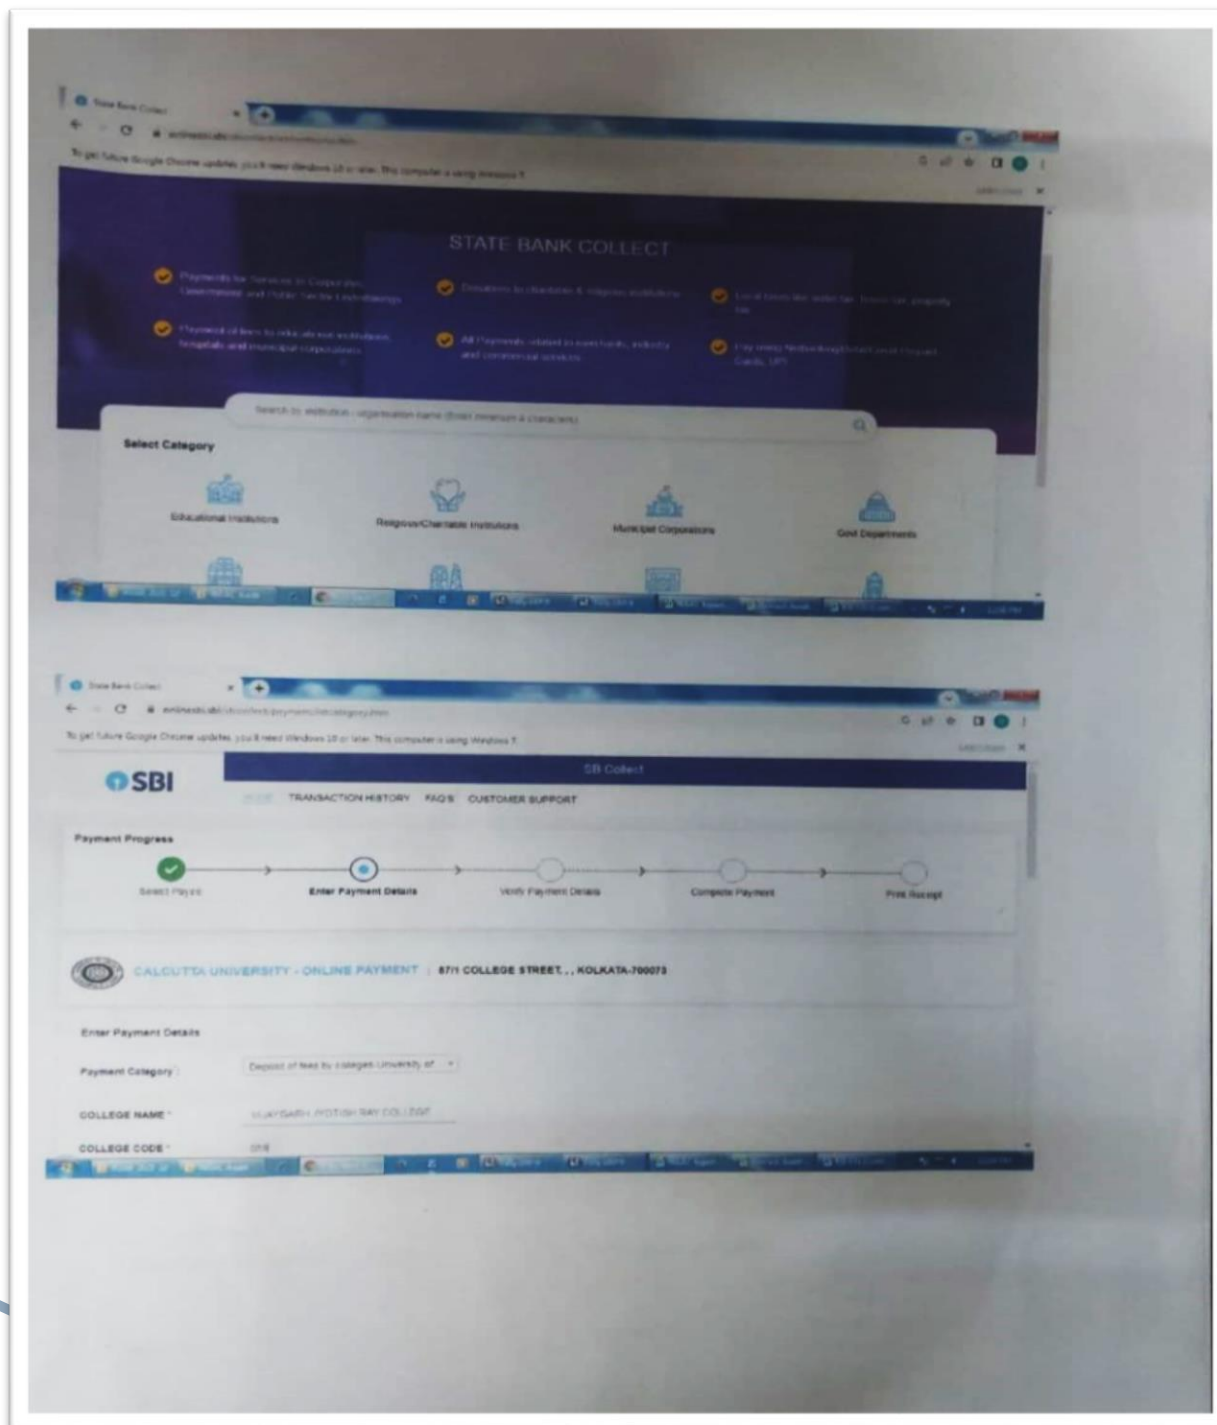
State Bank Collect

To get future Google Chrome updates, you'll need Windows 10 or later. This computer is using Windows 7.

STATE BANK COLLECT

Payments for Services to Corporates, Government and Public Sector Undertakings

Donations to charitable & religious institutions

Local taxes like water tax, house tax, property tax

Payment of fees to educational institutions, hospitals and municipal corporations

All Payments related to merchants, industry and commercial services

Pay using Netbanking/Debit and Prepaid Cards, UPI

Search by institution / organisation name (Enter minimum 4 characters)

Select Category

Educational Institutions

Religious/Charitable Institutions

Municipal Corporations

Govt Departments

State Bank Collect

To get future Google Chrome updates, you'll need Windows 10 or later. This computer is using Windows 7.

SBI

SB Collect

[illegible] TRANSACTION HISTORY FAQ'S CUSTOMER SUPPORT

Payment Progress

Select Payee

Enter Payment Details

Verify Payment Details

Complete Payment

Print Receipt

CALCUTTA UNIVERSITY - ONLINE PAYMENT | 87/1 COLLEGE STREET, , KOLKATA-700073

Enter Payment Details

Payment Category

Deposit of fees by colleges University of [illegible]

COLLEGE NAME *

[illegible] JYOTISH RAY COLLEGE

COLLEGE CODE *

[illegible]